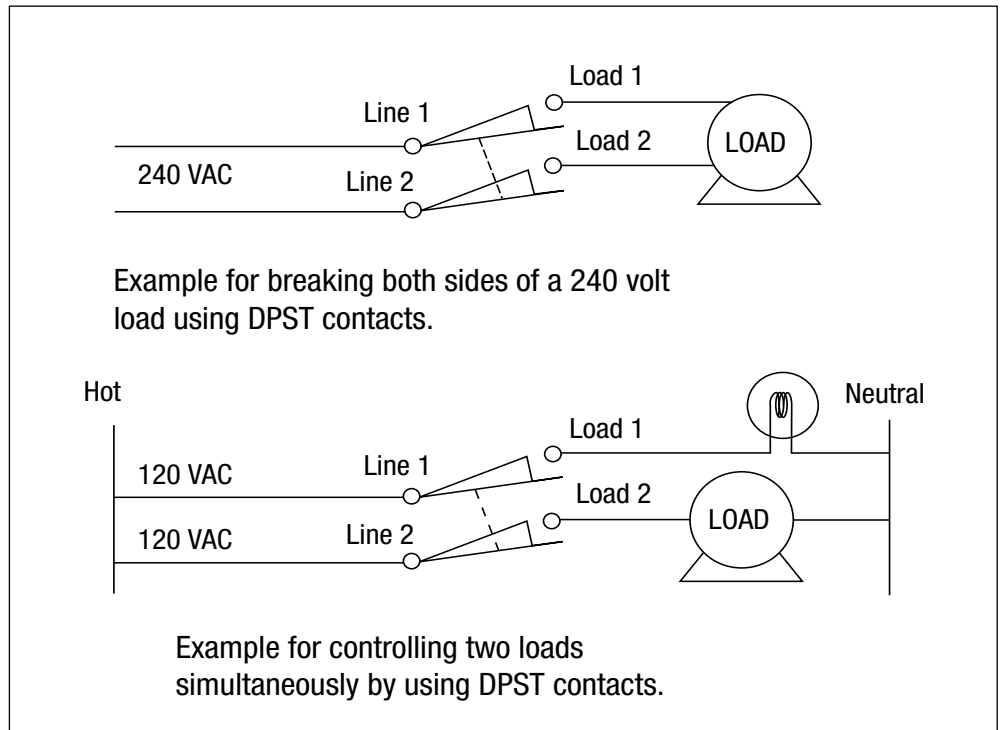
Load 1

Line 1

Load 2

LOAD

240 VAC

Line 2

Example for breaking both sides of a 240 volt load using DPST contacts.

Hot

Neutral

Load 1

120 VAC

Line 1

Load 2

LOAD

120 VAC

Line 2

Example for controlling two loads simultaneously by using DPST contacts.